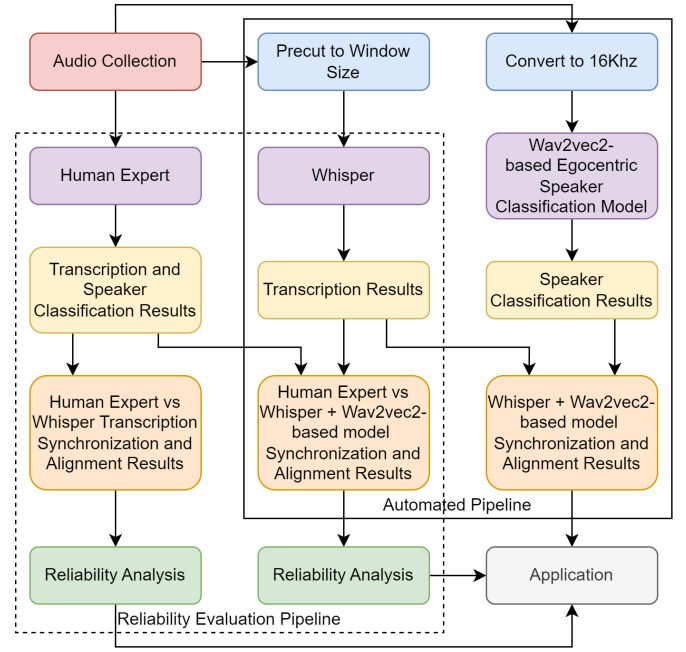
Audio Collection

Precut to Window Size

Convert to 16Khz

Human Expert

Whisper

Wav2vec2-based Egocentric Speaker Classification Model

Transcription and Speaker Classification Results

Transcription Results

Speaker Classification Results

Human Expert vs Whisper Transcription Synchronization and Alignment Results

Human Expert vs Whisper + Wav2vec2-based model Synchronization and Alignment Results

Whisper + Wav2vec2-based model Synchronization and Alignment Results

Automated Pipeline

Reliability Analysis

Reliability Analysis

Application

Reliability Evaluation Pipeline